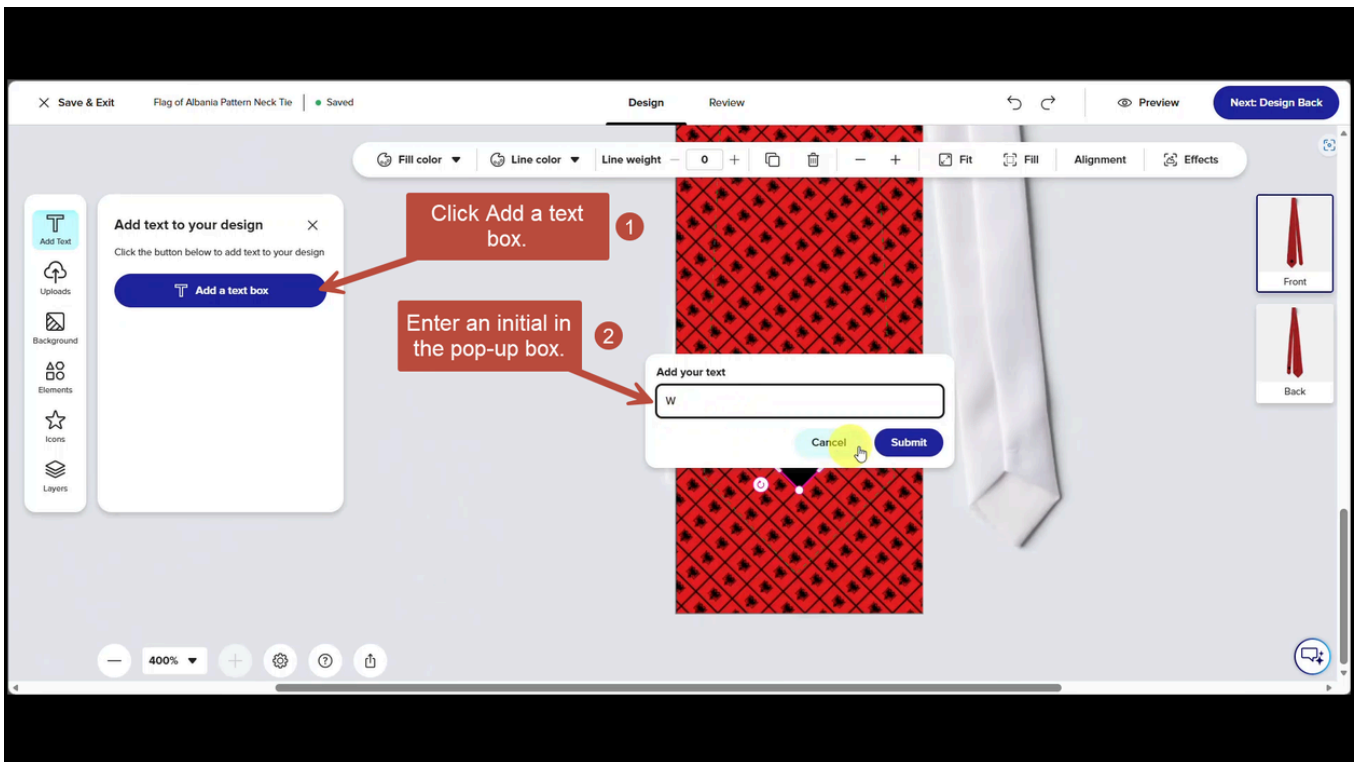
Save & Exit Flag of Albania Pattern Neck Tie Saved

Design Review

Preview Next: Design Back

Fill color Line color Line weight 0 Fit Fill Alignment Effects

Add Text

Uploads

Background

Elements

Icons

Layers

Add text to your design

Click the button below to add text to your design

Add a text box

Click Add a text box.

1

Enter an initial in the pop-up box.

2

Add your text

W

Cancel Submit

Front

Back

400%